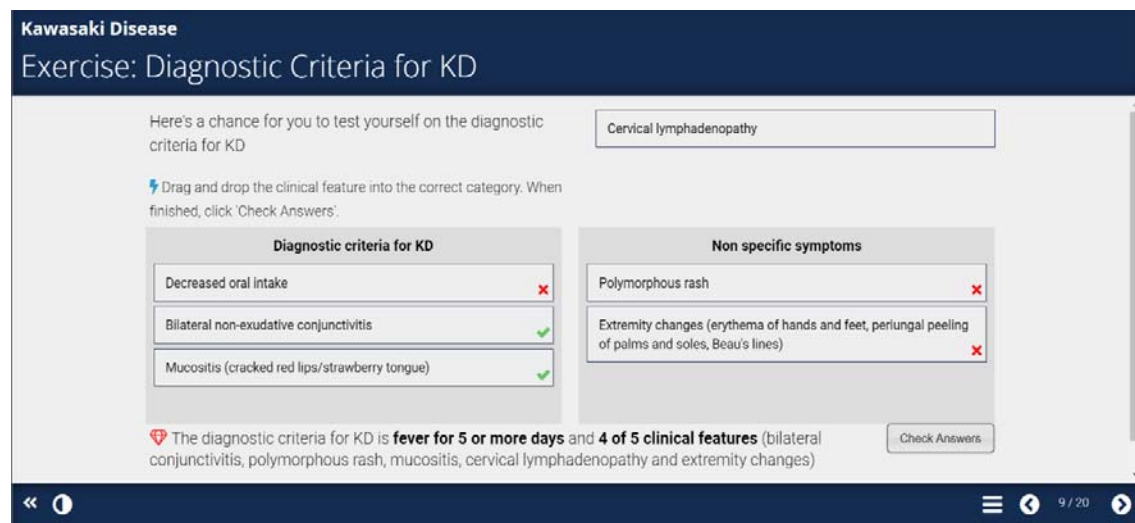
Kawasaki Disease
Exercise: Diagnostic Criteria for KD

Here's a chance for you to test yourself on the diagnostic criteria for KD

Cervical lymphadenopathy

Drag and drop the clinical feature into the correct category. When finished, click 'Check Answers'.

Diagnostic criteria for KD

Decreased oral intake

Bilateral non-exudative conjunctivitis

Mucositis (cracked red lips/strawberry tongue)

Non specific symptoms

Polymorphous rash

Extremity changes (erythema of hands and feet, periungal peeling of palms and soles, Beau's lines)

The diagnostic criteria for KD is **fever for 5 or more days** and **4 of 5 clinical features** (bilateral conjunctivitis, polymorphous rash, mucositis, cervical lymphadenopathy and extremity changes)

Check Answers

9/20